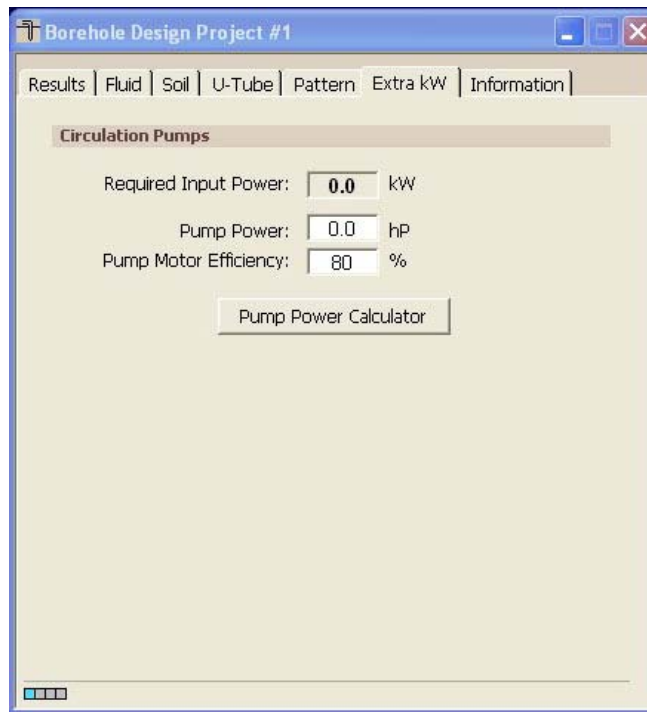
Borehole Design Project #1

Results | Fluid | Soil | U-Tube | Pattern | Extra kW | Information

Circulation Pumps

Required Input Power: 0.0 kW

Pump Power: 0.0 hP

Pump Motor Efficiency: 80 %

Pump Power Calculator